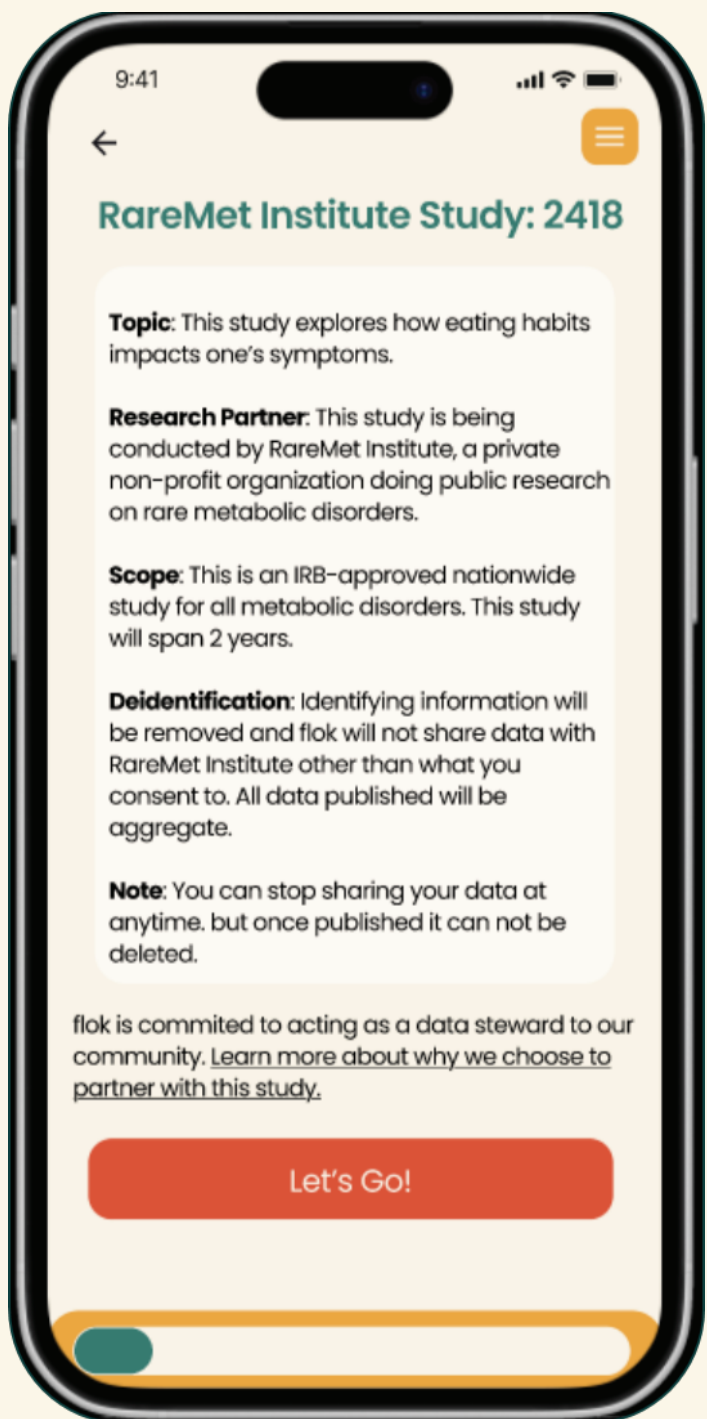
9:41

RareMet Institute Study: 2418

**Topic**: This study explores how eating habits impacts one's symptoms.

**Research Partner**: This study is being conducted by RareMet Institute, a private non-profit organization doing public research on rare metabolic disorders.

**Scope**: This is an IRB-approved nationwide study for all metabolic disorders. This study will span 2 years.

**Deidentification**: Identifying information will be removed and flok will not share data with RareMet Institute other than what you consent to. All data published will be aggregate.

**Note**: You can stop sharing your data at anytime. but once published it can not be deleted.

flok is commited to acting as a data steward to our community. Learn more about why we choose to partner with this study.

Let's Go!